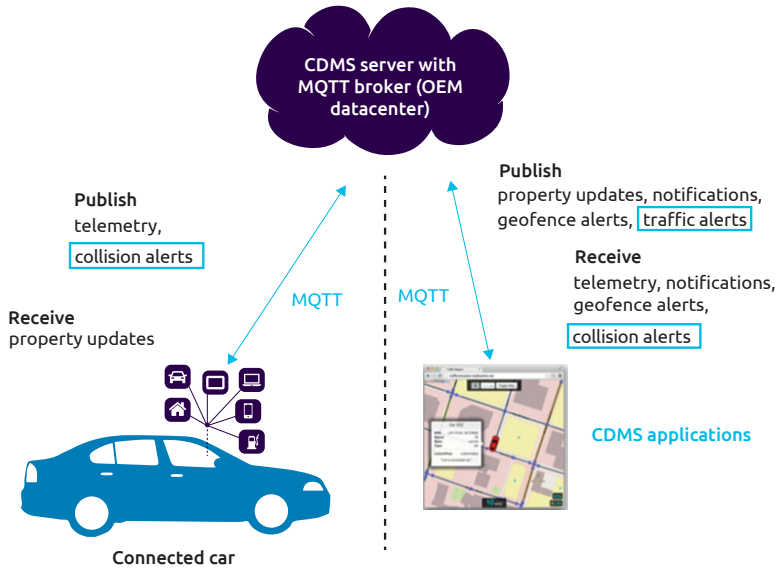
CDMS server with MQTT broker (OEM datacenter)

Publish
telemetry,
collision alerts

Receive
property updates

MQTT

Connected car

MQTT

Publish
property updates, notifications, geofence alerts, traffic alerts

Receive
telemetry, notifications, geofence alerts,
collision alerts

CDMS applications